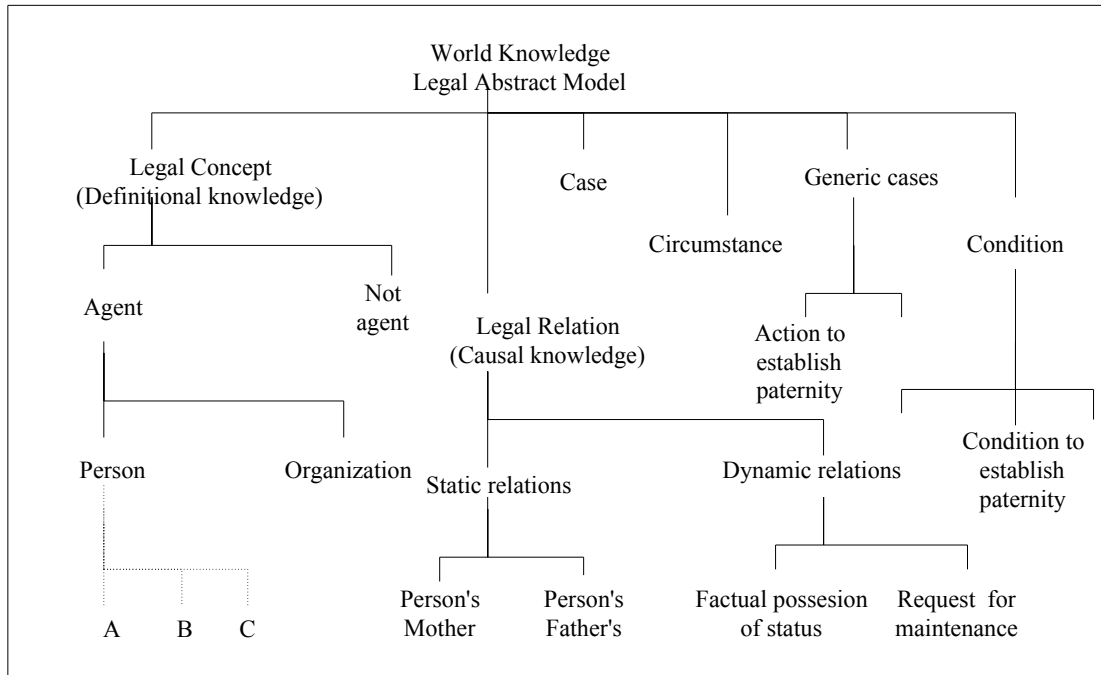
World Knowledge
Legal Abstract Model

Legal Concept
(Definitional knowledge)

Case

Circumstance

Generic cases

Condition

Agent

Not agent

Legal Relation
(Causal knowledge)

Action to establish paternity

Condition to establish paternity

Person

Organization

Static relations

Dynamic relations

A

B

C

Person's Mother

Person's Father's

Factual possesion of status

Request for maintenance